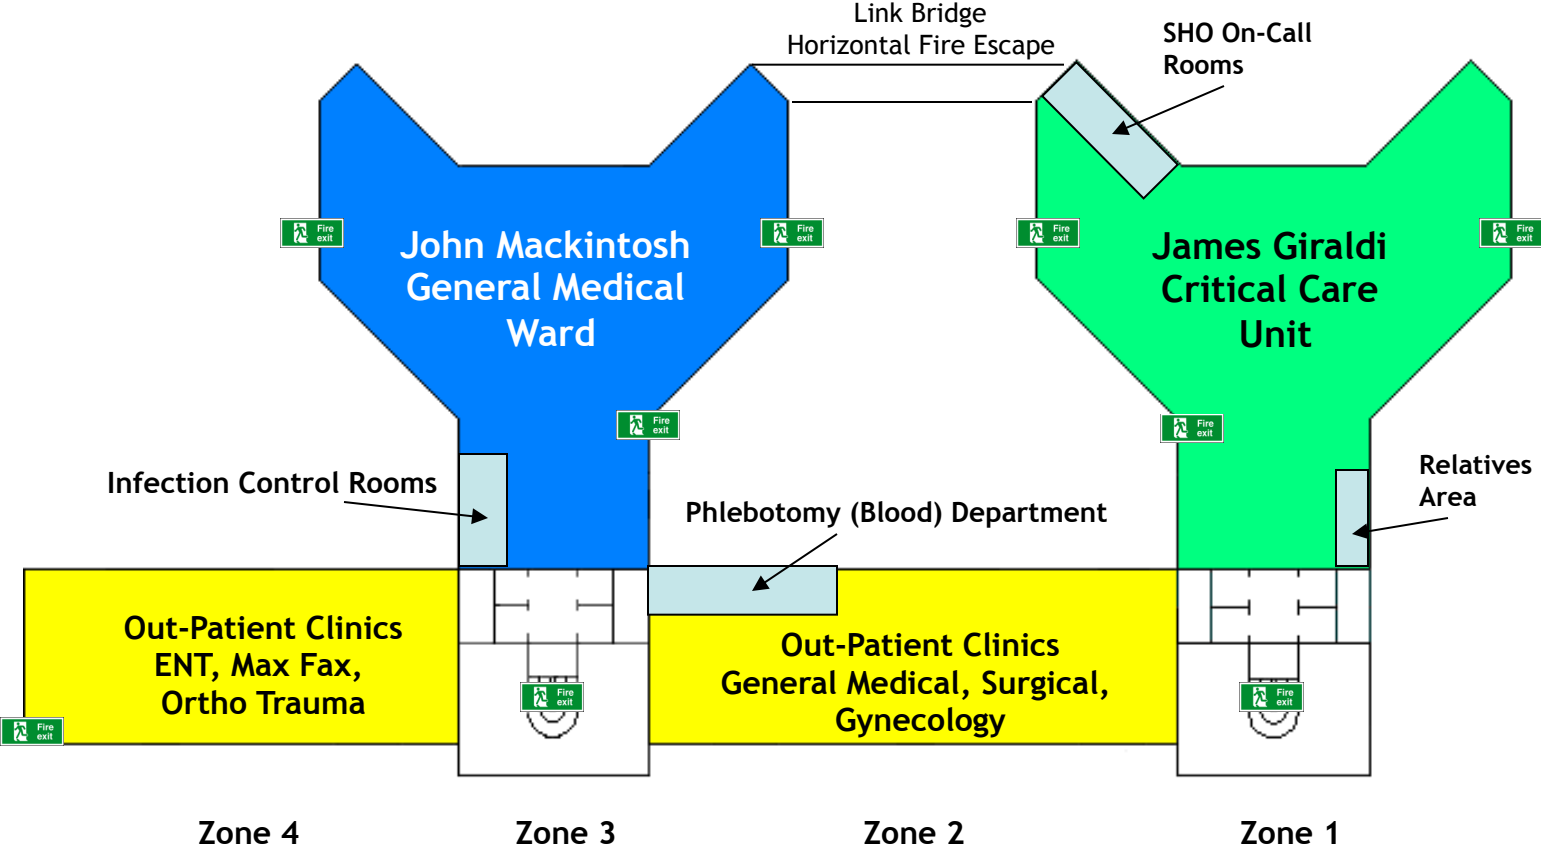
Link Bridge
Horizontal Fire Escape

SHO On-Call Rooms

Fire exit

John Mackintosh General Medical Ward

Fire exit

Fire exit

James Giraldi Critical Care Unit

Fire exit

Fire exit

Fire exit

Infection Control Rooms

Phlebotomy (Blood) Department

Relatives Area

Out-Patient Clinics
ENT, Max Fax,
Ortho Trauma

Fire exit

Out-Patient Clinics
General Medical, Surgical,
Gynecology

Fire exit

Fire exit

Zone 4
Zone 3
Zone 2
Zone 1